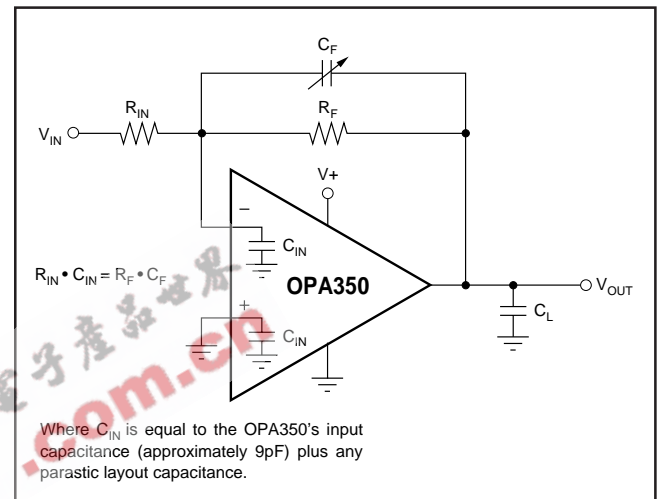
$C_F$

$R_{IN}$

$R_F$

$V_{IN}$

V+

–

$C_{IN}$

$R_{IN} \bullet C_{IN} = R_F \bullet C_F$

OPA350

$V_{OUT}$

+

$C_{IN}$

$C_L$

子产品世界

.com.cn

Where $C_{IN}$ is equal to the OPA350's input capacitance (approximately 9pF) plus any parastic layout capacitance.